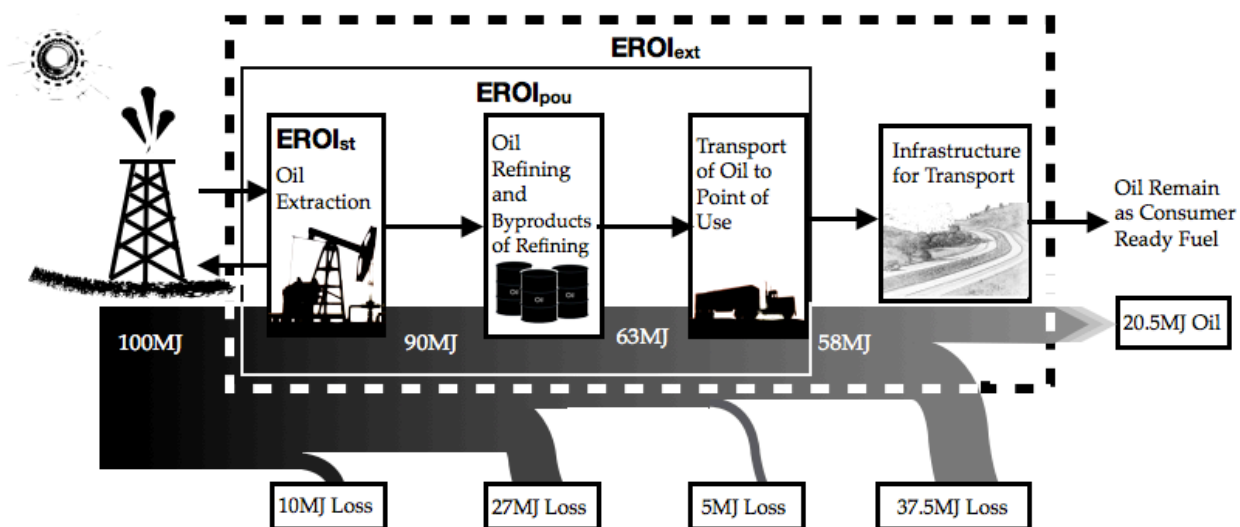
$EROI_{ext}$

$EROI_{pou}$

$EROI_{st}$
Oil Extraction

Oil Refining and Byproducts of Refining

Oil Oil Oil

Transport of Oil to Point of Use

Infrastructure for Transport

Oil Remain as Consumer Ready Fuel

100MJ

90MJ

63MJ

58MJ

20.5MJ Oil

10MJ Loss

27MJ Loss

5MJ Loss

37.5MJ Loss